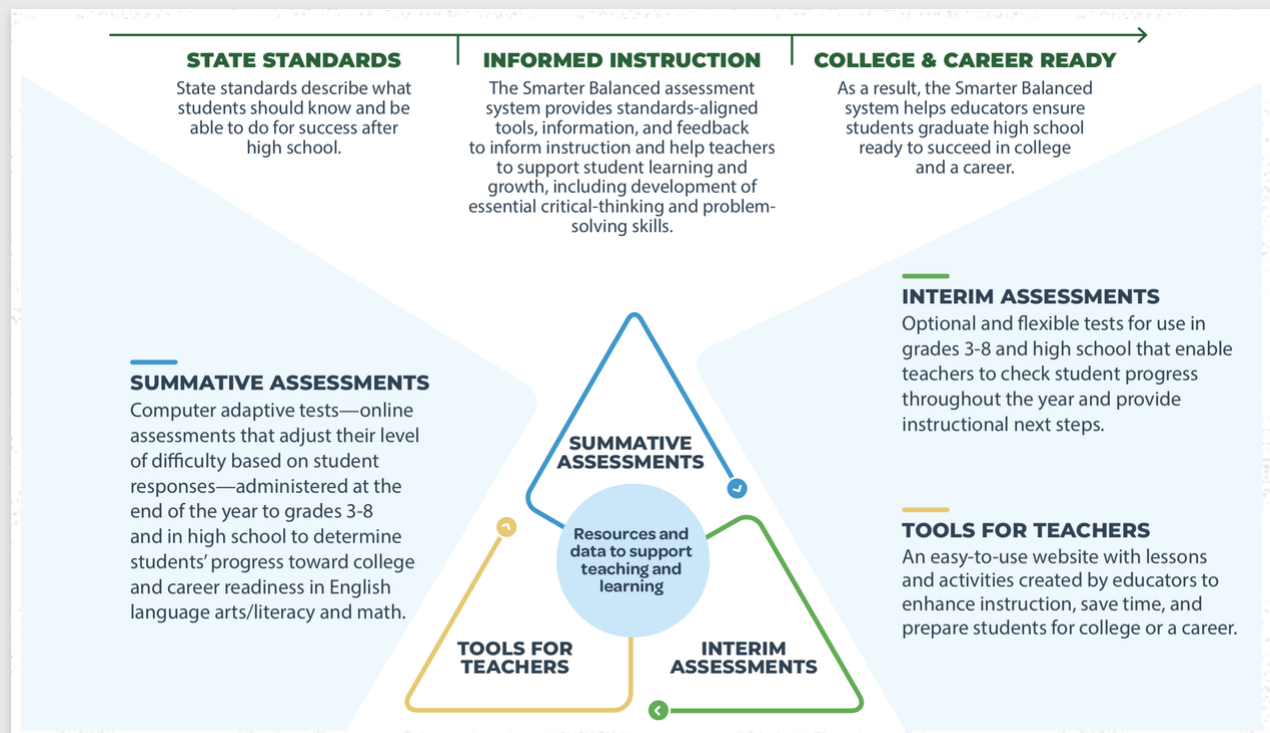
STATE STANDARDS
State standards describe what students should know and be able to do for success after high school.

INFORMED INSTRUCTION
The Smarter Balanced assessment system provides standards-aligned tools, information, and feedback to inform instruction and help teachers to support student learning and growth, including development of essential critical-thinking and problem-solving skills.

COLLEGE & CAREER READY
As a result, the Smarter Balanced system helps educators ensure students graduate high school ready to succeed in college and a career.

INTERIM ASSESSMENTS
Optional and flexible tests for use in grades 3-8 and high school that enable teachers to check student progress throughout the year and provide instructional next steps.

SUMMATIVE ASSESSMENTS
Computer adaptive tests—online assessments that adjust their level of difficulty based on student responses—administered at the end of the year to grades 3-8 and in high school to determine students' progress toward college and career readiness in English language arts/literacy and math.

SUMMATIVE ASSESSMENTS

Resources and data to support teaching and learning

TOOLS FOR TEACHERS

INTERIM ASSESSMENTS

TOOLS FOR TEACHERS
An easy-to-use website with lessons and activities created by educators to enhance instruction, save time, and prepare students for college or a career.